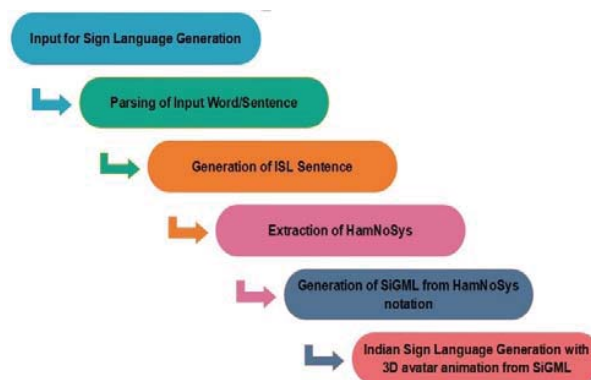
Input for Sign Language Generation

Parsing of Input Word/Sentence

Generation of ISL Sentence

Extraction of HamNoSys

Generation of SiGML from HamNoSys notation

Indian Sign Language Generation with 3D avatar animation from SiGML